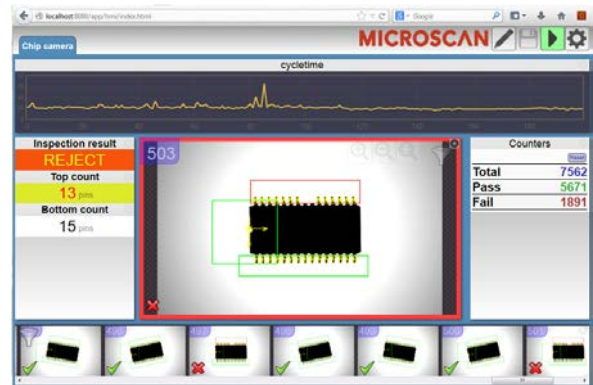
localhost:8080/app/html/index.html

Google

Chip camera

MICROSCAN

cycletime

Inspection result

REJECT

Top count

13 pins

Bottom count

15 pins

503

Counters

Reset

| Total | 7562 |
|---|---|
| Pass | 5671 |
| Fail | 1891 |